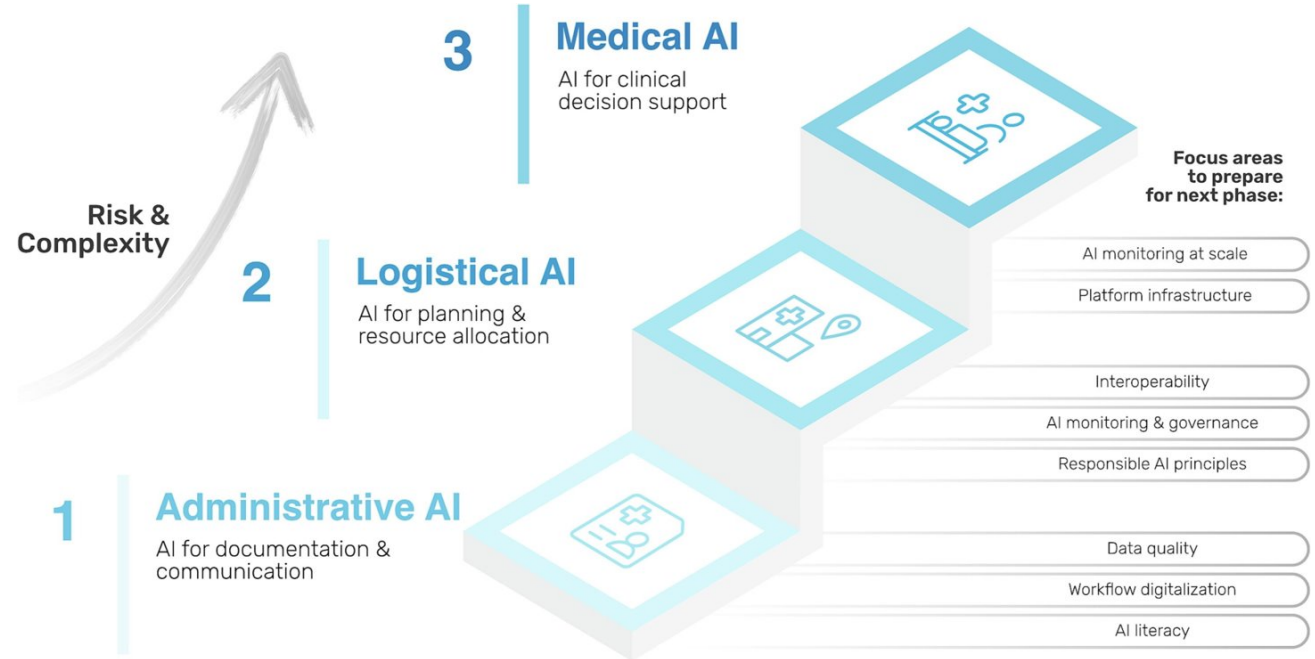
3 Medical AI
AI for clinical decision support

Risk & Complexity

2 Logistical AI
AI for planning & resource allocation

1 Administrative AI
AI for documentation & communication

Focus areas to prepare for next phase:

AI monitoring at scale
Platform infrastructure

Interoperability
AI monitoring & governance
Responsible AI principles

Data quality
Workflow digitalization
AI literacy